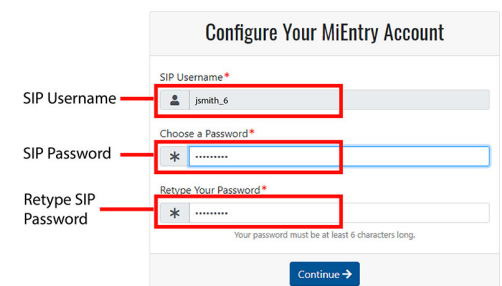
Configure Your MiEntry Account

SIP Username

SIP Username*

jsmith_6

SIP Password

Choose a Password*

••••••••••

Retype SIP Password

Retype Your Password*

••••••••••

Your password must be at least 6 characters long.

Continue →